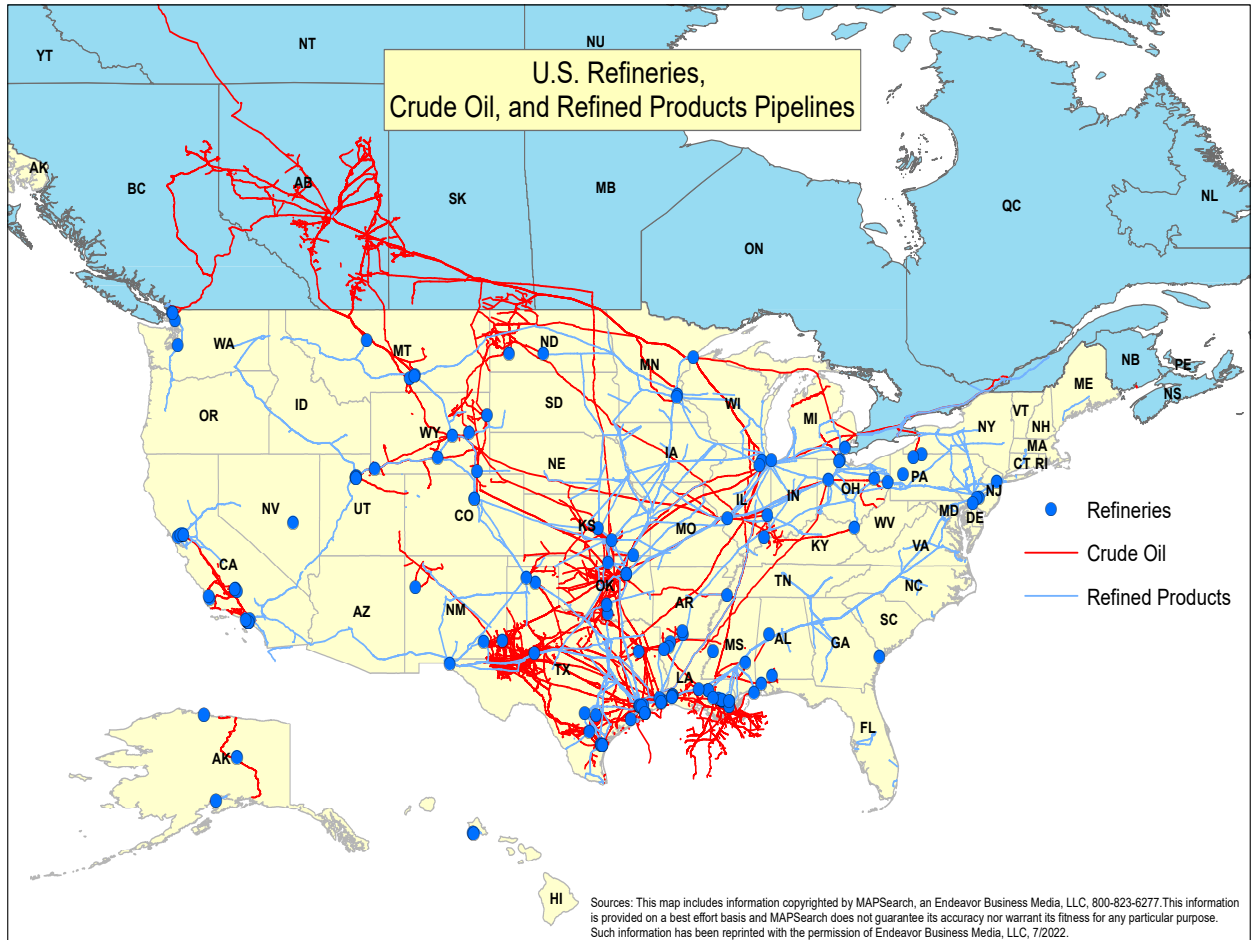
U.S. Refineries,
Crude Oil, and Refined Products Pipelines

YT
NT
NU
AK
BC
AB
SK
MB
ON
QC
NL
NB
PE
NS
WA
MT
ND
MN
OR
ID
SD
WI
MI
NY
VT
NH
ME
MA
CT
RI
WY
IA
NE
PA
NJ
NV
UT
CO
IL
IN
OH
MD
DE
WV
VA
KS
MO
KY
CA
TN
NC
AZ
NM
OK
AR
SC
MS
AL
GA
TX
LA
FL
AK
HI

Refineries
Crude Oil
Refined Products

Sources: This map includes information copyrighted by MAPSearch, an Endeavor Business Media, LLC, 800-823-6277.This information is provided on a best effort basis and MAPSearch does not guarantee its accuracy nor warrant its fitness for any particular purpose. Such information has been reprinted with the permission of Endeavor Business Media, LLC, 7/2022.